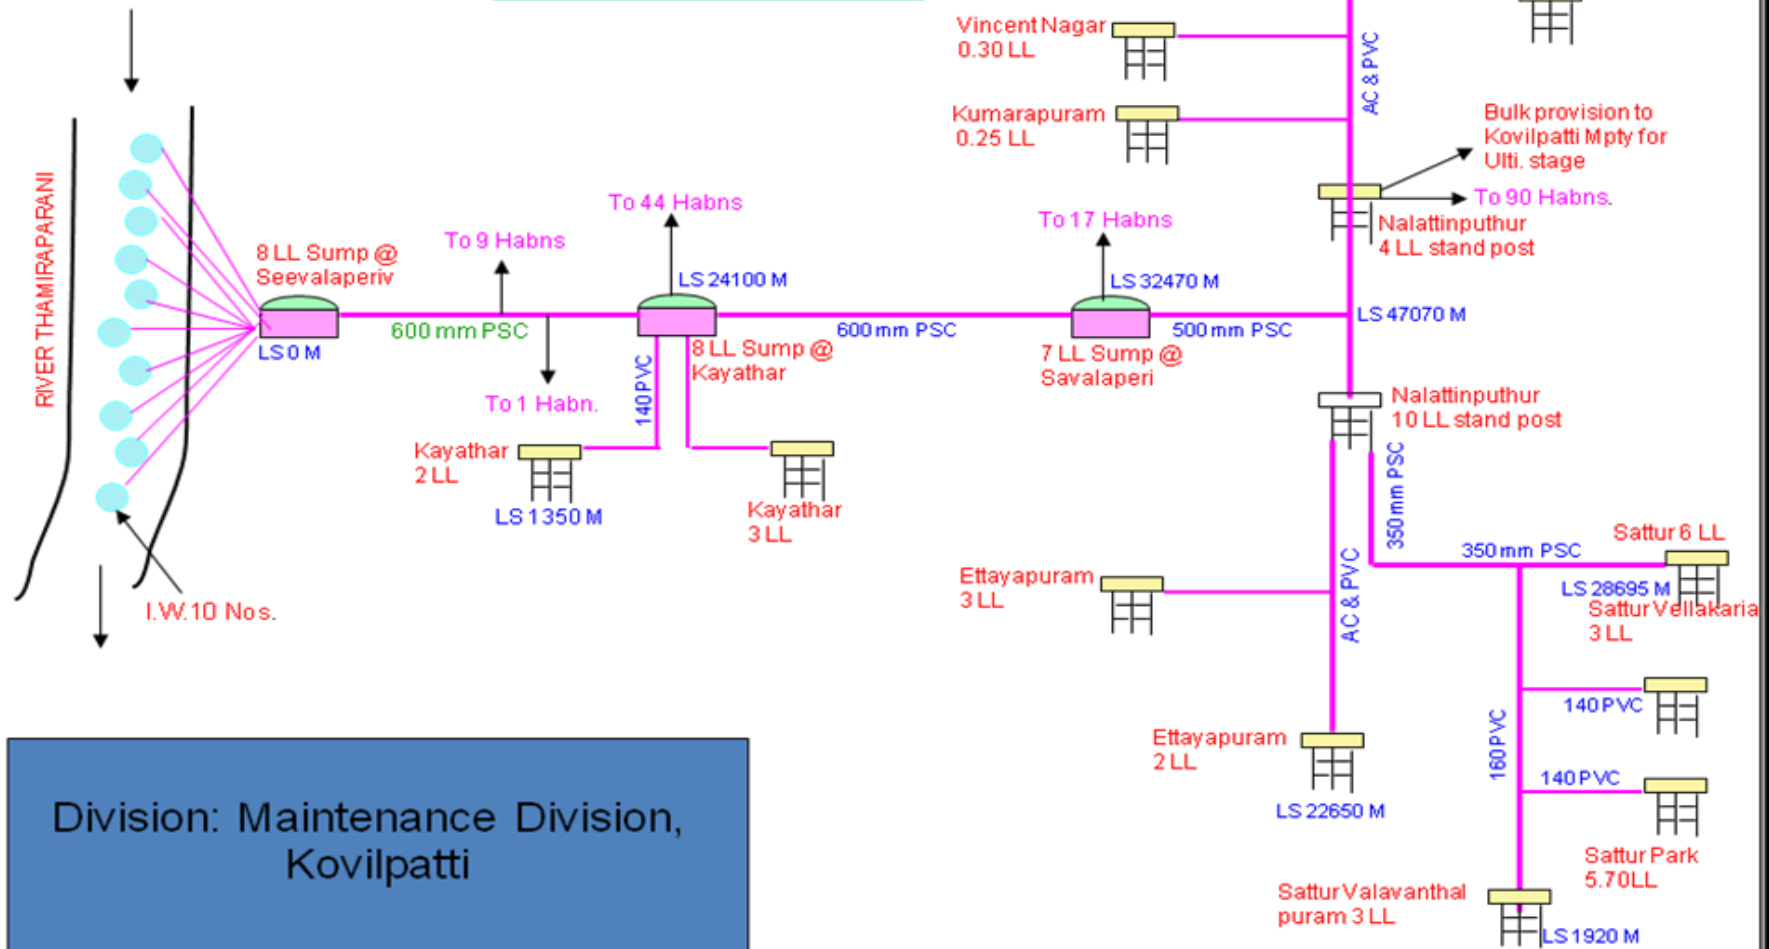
RIVER THAMIRAPARANI

8 LL Sump @ Seevalaperiv

LS 0 M

I.W.10 Nos.

To 9 Habns

600 mm PSC

To 1 Habn.

Kayathar 2 LL

LS 1350 M

To 44 Habns

LS 24100 M

140 PVC

8 LL Sump @ Kayathar

Kayathar 3 LL

600 mm PSC

To 17 Habns

LS 32470 M

7 LL Sump @ Savalaperi

500 mm PSC

Vincent Nagar 0.30 LL

Kumarapuram 0.25 LL

AC & PVC

Bulk provision to Kovilpatti Mpty for Ulti. stage

To 90 Habns.

Nalattinputhur 4 LL stand post

LS 47070 M

Nalattinputhur 10 LL stand post

350 mm PSC

Ettayapuram 3 LL

AC & PVC

Ettayapuram 2 LL

LS 22650 M

350 mm PSC

Sattur 6 LL

LS 28695 M

Sattur Vellakaria 3 LL

140 PVC

160 PVC

140 PVC

Sattur Park 5.70LL

Sattur Valavanthal puram 3 LL

LS 1920 M

Division: Maintenance Division, Kovilpatti